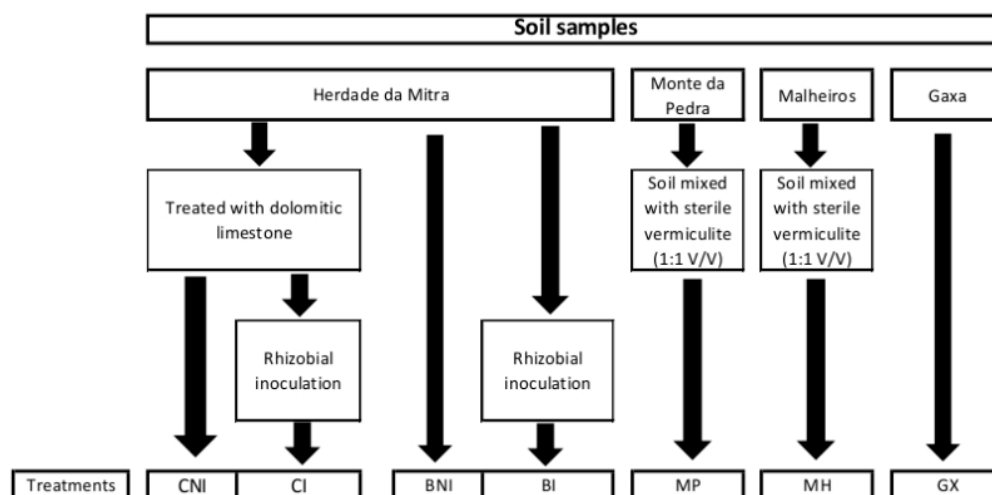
Soil samples

Herdade da Mitra

Monte da Pedra

Malheiros

Gaxa

Treated with dolomitic limestone

Soil mixed with sterile vermiculite (1:1 V/V)

Soil mixed with sterile vermiculite (1:1 V/V)

Rhizobial inoculation

Rhizobial inoculation

Treatments

CNI

CI

BNI

BI

MP

MH

GX